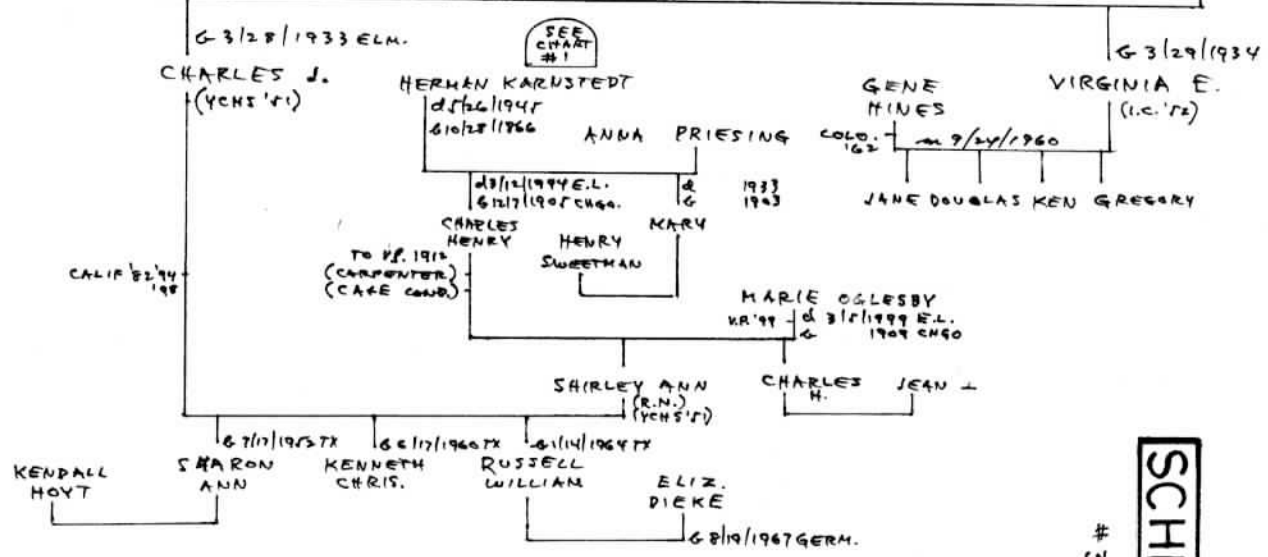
G 3/28/1933 ELM.

SEE CHART #1

G 3/29/1934

CHARLES J. (YCHS '51)

HERMAN KARNSTEDT
d 5/26/1945
б 10/28/1866

ANNA PRIESING

GENE HINES

VIRGINIA E. (I.C. '52)

COLO. '62

m 9/24/1960

JANE DOUGLAS KEN GREGORY

d 8/12/1994 E.L.
б 12/7/1905 CHGO.

d 1933
б 1903

CHARLES HENRY

MARY

HENRY SWEETMAN

TO VP. 1912
(CARPENTER)
(CAKE COND.)

CALIF '82 '94 '95

MARIE OGLESBY
VR '99
d 3/5/1999 E.L.
б 1909 CHGO

SHIRLEY ANN (R.N.) (YCHS '51)

CHARLES H.

JEAN

б 7/17/1953 TX

б 6/17/1960 TX

б 1/14/1964 TX

KENDALL HOYT

SHARON ANN

KENNETH CHRIS.

RUSSELL WILLIAM

ELIZ. DIEKE

G 8/19/1967 GERM.

SCH

#
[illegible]